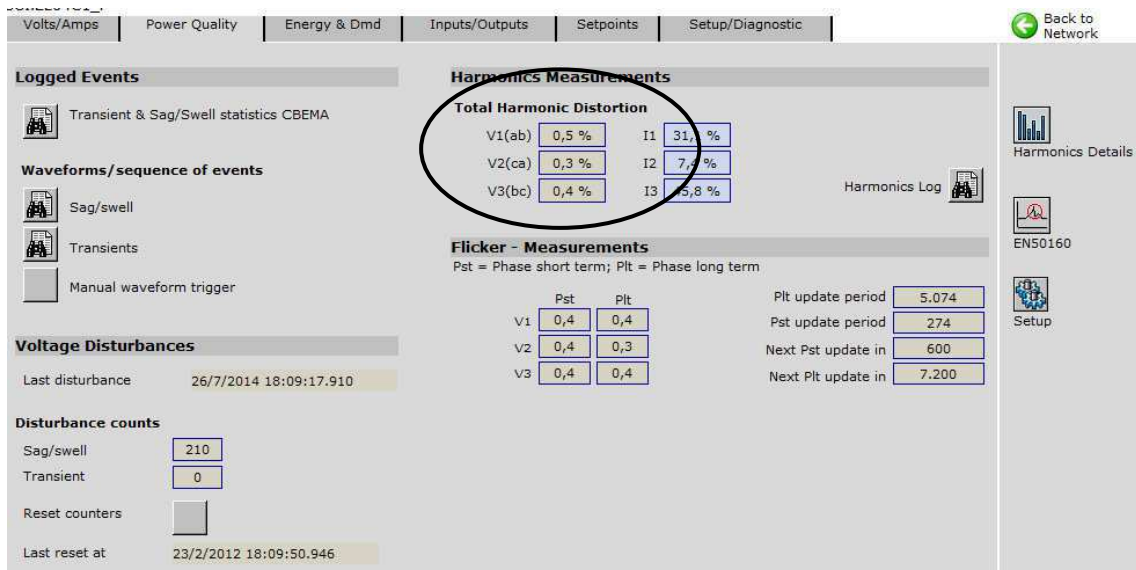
Volts/Amps | Power Quality | Energy & Dmd | Inputs/Outputs | Setpoints | Setup/Diagnostic

Back to Network

Logged Events

Transient & Sag/Swell statistics CBEMA

Waveforms/sequence of events

Sag/swell

Transients

Manual waveform trigger

Voltage Disturbances

Last disturbance 26/7/2014 18:09:17.910

Disturbance counts

Sag/swell 210

Transient 0

Reset counters

Last reset at 23/2/2012 18:09:50.946

Harmonics Measurements

Total Harmonic Distortion

V1(ab) 0,5 % I1 31,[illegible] %

V2(ca) 0,3 % I2 7,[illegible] %

V3(bc) 0,4 % I3 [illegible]5,8 %

Harmonics Log

Flicker - Measurements

Pst = Phase short term; Plt = Phase long term

| | Pst | Plt |
|---|---|---|
| V1 | 0,4 | 0,4 |
| V2 | 0,4 | 0,3 |
| V3 | 0,4 | 0,4 |

Plt update period 5.074

Pst update period 274

Next Pst update in 600

Next Plt update in 7.200

Harmonics Details

EN50160

Setup